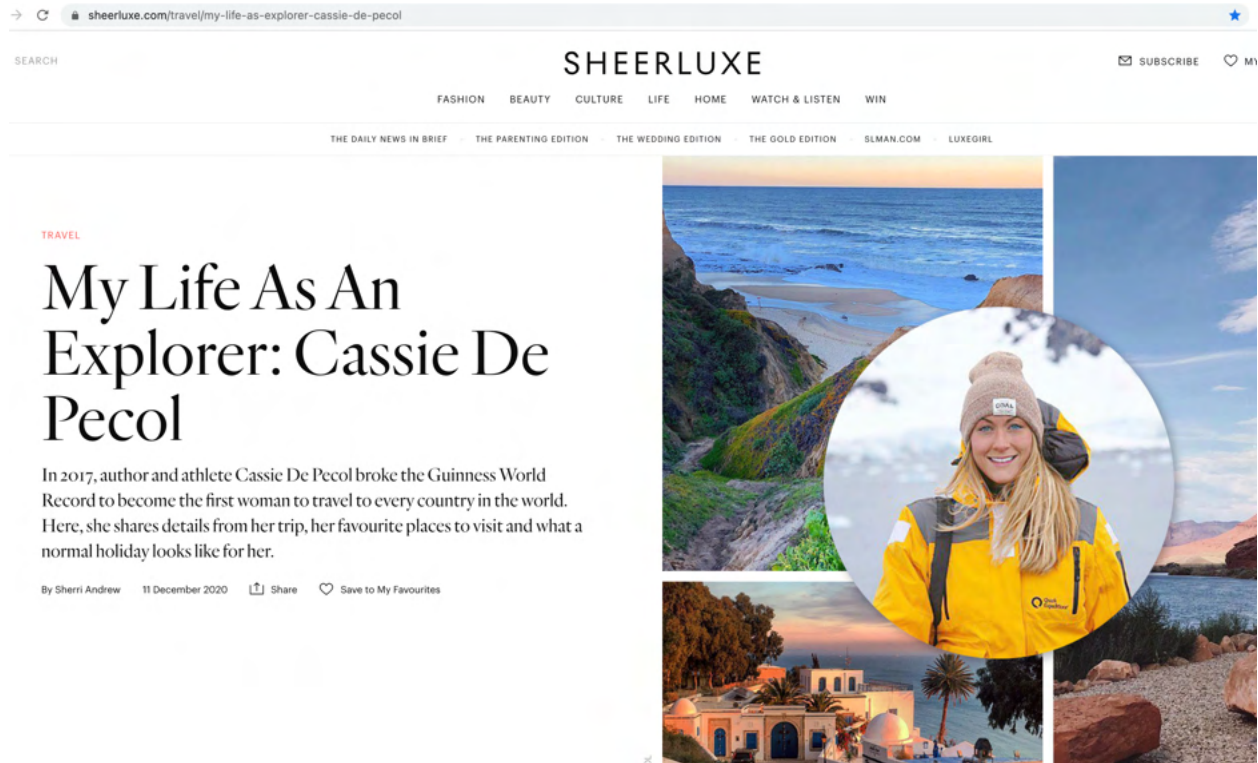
sheerluxe.com/travel/my-life-as-explorer-cassie-de-pecol

SEARCH

SHEERLUXE

SUBSCRIBE MY

FASHION BEAUTY CULTURE LIFE HOME WATCH & LISTEN WIN

THE DAILY NEWS IN BRIEF · THE PARENTING EDITION · THE WEDDING EDITION · THE GOLD EDITION · SLMAN.COM · LUXEGIRL

TRAVEL

My Life As An Explorer: Cassie De Pecol

In 2017, author and athlete Cassie De Pecol broke the Guinness World Record to become the first woman to travel to every country in the world. Here, she shares details from her trip, her favourite places to visit and what a normal holiday looks like for her.

By Sherri Andrew 11 December 2020 Share Save to My Favourites